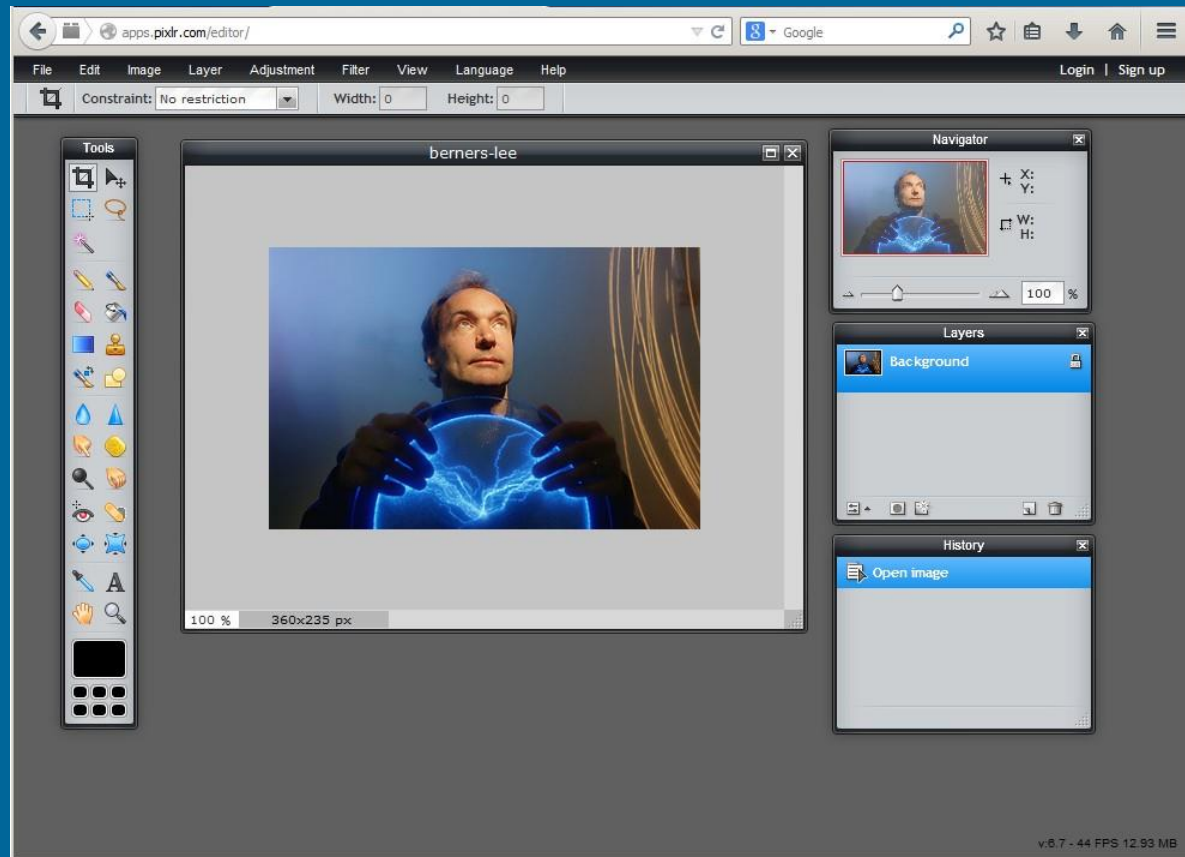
apps.pixlr.com/editor/

Google

File Edit Image Layer Adjustment Filter View Language Help

Login | Sign up

Constraint: No restriction Width: 0 Height: 0

Tools

berners-lee

100 % 360x235 px

Navigator

X:
Y:

W:
H:

100 %

Layers

Background

History

Open image

v:6.7 - 44 FPS 12.93 MB